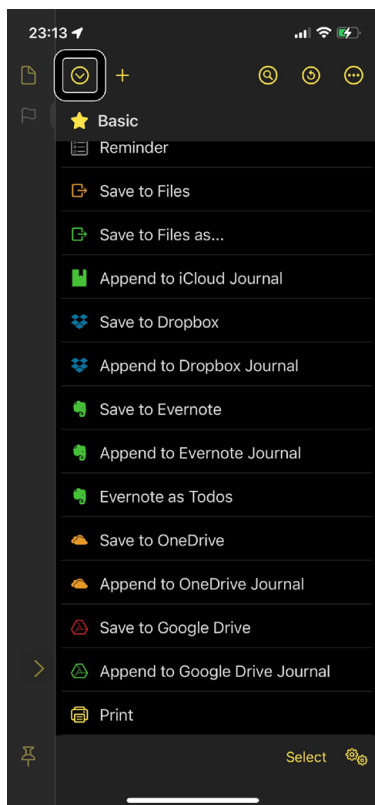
23:13

Basic

Reminder

Save to Files

Save to Files as...

Append to iCloud Journal

Save to Dropbox

Append to Dropbox Journal

Save to Evernote

Append to Evernote Journal

Evernote as Todos

Save to OneDrive

Append to OneDrive Journal

Save to Google Drive

Append to Google Drive Journal

Print

Select